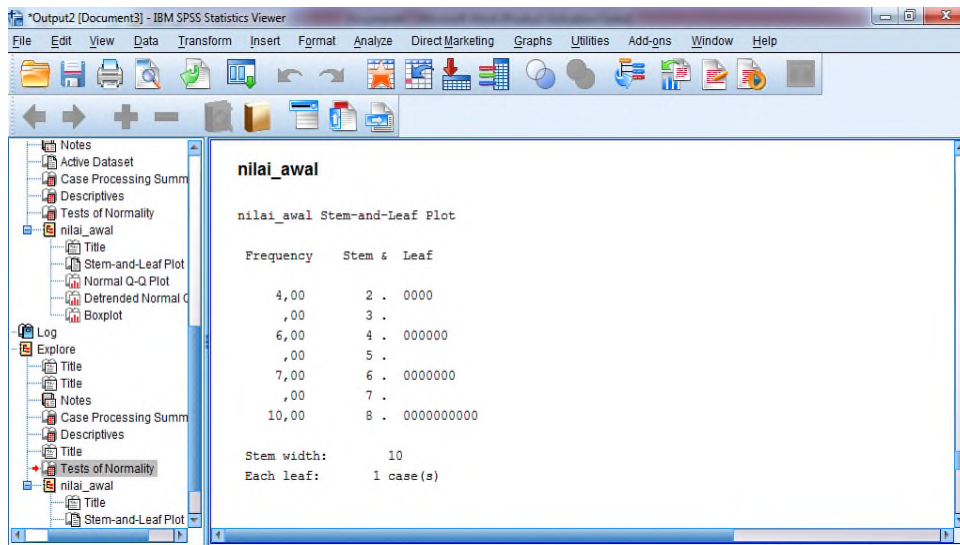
*Output2 [Document3] - IBM SPSS Statistics Viewer

File Edit View Data Transform Insert Format Analyze Direct Marketing Graphs Utilities Add-ons Window Help

Notes
Active Dataset
Case Processing Summ
Descriptives
Tests of Normality
nilai_awal
Title
Stem-and-Leaf Plot
Normal Q-Q Plot
Detrended Normal C
Boxplot
Log
Explore
Title
Title
Notes
Case Processing Summ
Descriptives
Title
Tests of Normality
nilai_awal
Title
Stem-and-Leaf Plot

nilai_awal

nilai_awal Stem-and-Leaf Plot

| Frequency | Stem & | Leaf |
|---|---|---|
| 4,00 | 2 . | 0000 |
| ,00 | 3 . | |
| 6,00 | 4 . | 000000 |
| ,00 | 5 . | |
| 7,00 | 6 . | 0000000 |
| ,00 | 7 . | |
| 10,00 | 8 . | 0000000000 |

Stem width: 10
Each leaf: 1 case(s)